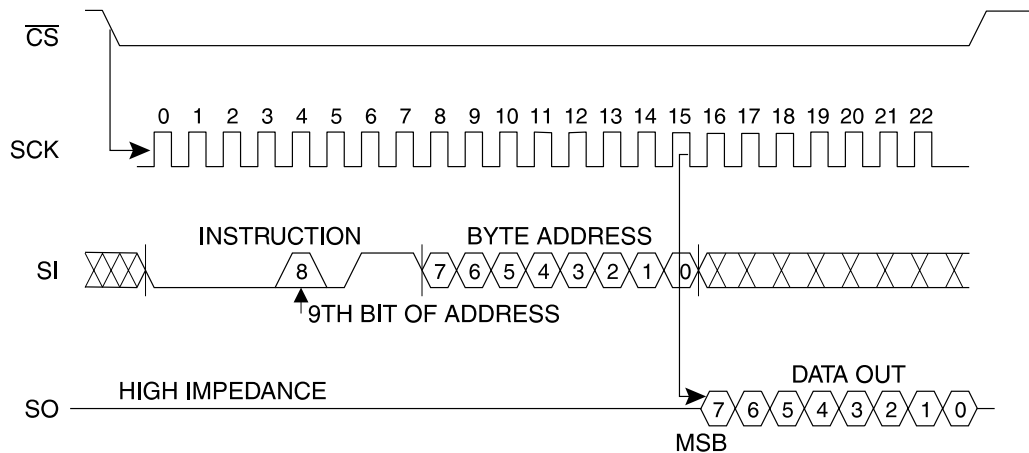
$\overline{CS}$

SCK

0 1 2 3 4 5 6 7 8 9 10 11 12 13 14 15 16 17 18 19 20 21 22

SI

INSTRUCTION

8

BYTE ADDRESS

7 6 5 4 3 2 1 0

9TH BIT OF ADDRESS

SO

HIGH IMPEDANCE

DATA OUT

7 6 5 4 3 2 1 0

MSB